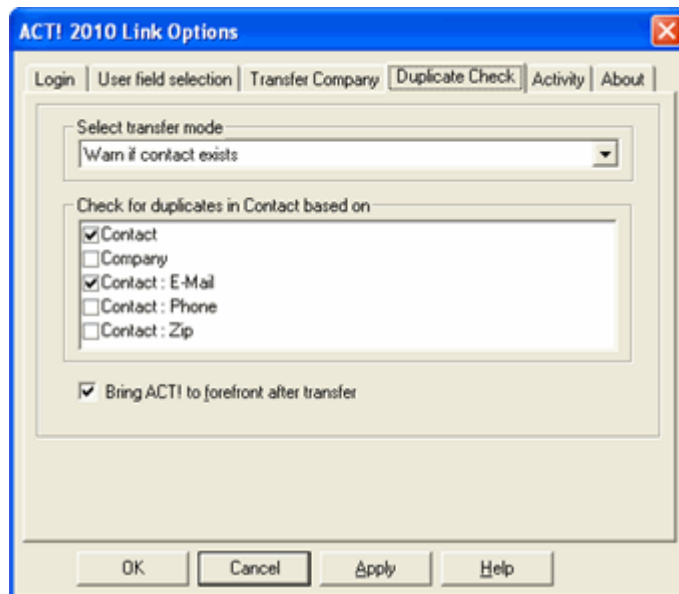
ACT! 2010 Link Options

Login | User field selection | Transfer Company | Duplicate Check | Activity | About

Select transfer mode

Warn if contact exists

Check for duplicates in Contact based on

Contact
Company
Contact : E-Mail
Contact : Phone
Contact : Zip

Bring ACT! to forefront after transfer

OK | Cancel | Apply | Help